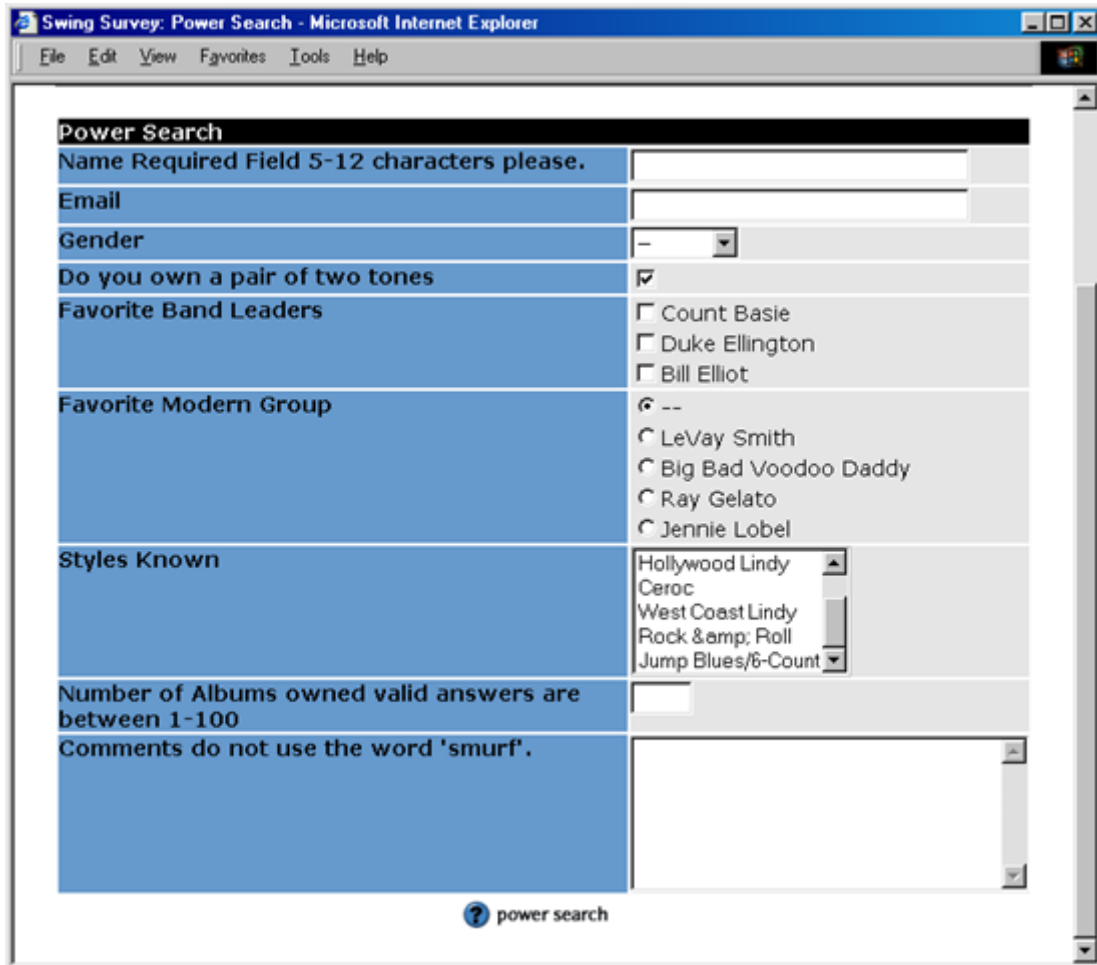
Swing Survey: Power Search - Microsoft Internet Explorer

File Edit View Favorites Tools Help

| Power Search | |
|---|---|
| Name Required Field 5-12 characters please. | |
| Email | |
| Gender | – |
| Do you own a pair of two tones | ☑ |
| Favorite Band Leaders | ☐ Count Basie ☐ Duke Ellington ☐ Bill Elliot |
| Favorite Modern Group | -- LeVay Smith Big Bad Voodoo Daddy Ray Gelato Jennie Lobel |
| Styles Known | Hollywood Lindy Ceroc West Coast Lindy Rock &amp; Roll Jump Blues/6-Count |
| Number of Albums owned valid answers are between 1-100 | |
| Comments do not use the word 'smurf'. | |

power search